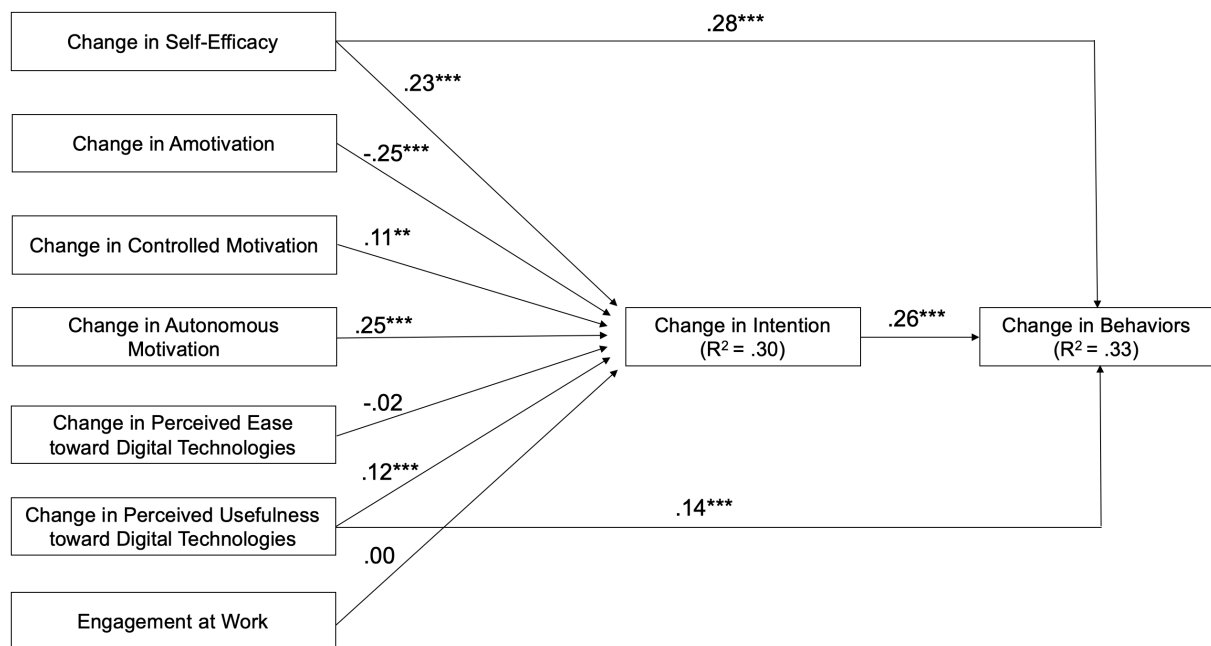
Change in Self-Efficacy

.28***

.23***

Change in Amotivation

-.25***

Change in Controlled Motivation

.11**

Change in Autonomous Motivation

.25***

Change in Intention ($R^2$ = .30)

.26***

Change in Behaviors ($R^2$ = .33)

-.02

Change in Perceived Ease toward Digital Technologies

.12***

Change in Perceived Usefulness toward Digital Technologies

.14***

.00

Engagement at Work